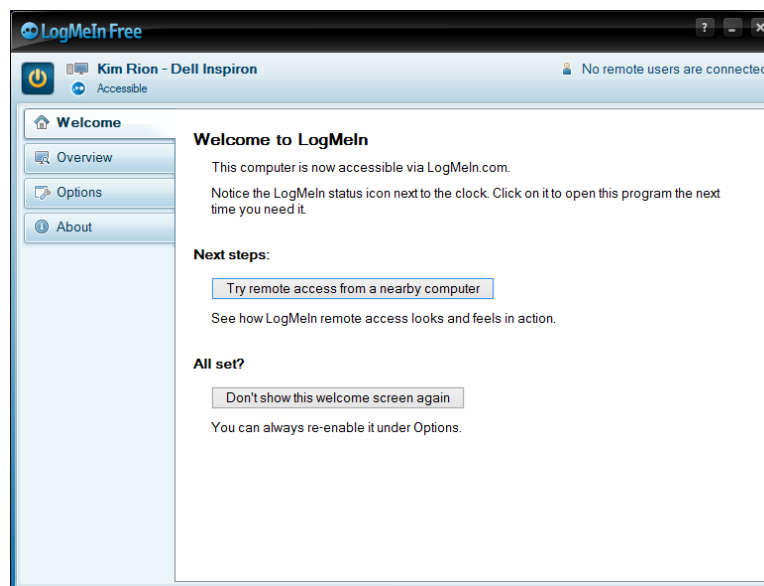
LogMeIn Free

?

Kim Rion - Dell Inspiron

Accessible

No remote users are connected

Welcome

Overview

Options

About

Welcome to LogMeIn

This computer is now accessible via LogMeIn.com.

Notice the LogMeIn status icon next to the clock. Click on it to open this program the next time you need it.

Next steps:

Try remote access from a nearby computer

See how LogMeIn remote access looks and feels in action.

All set?

Don't show this welcome screen again

You can always re-enable it under Options.